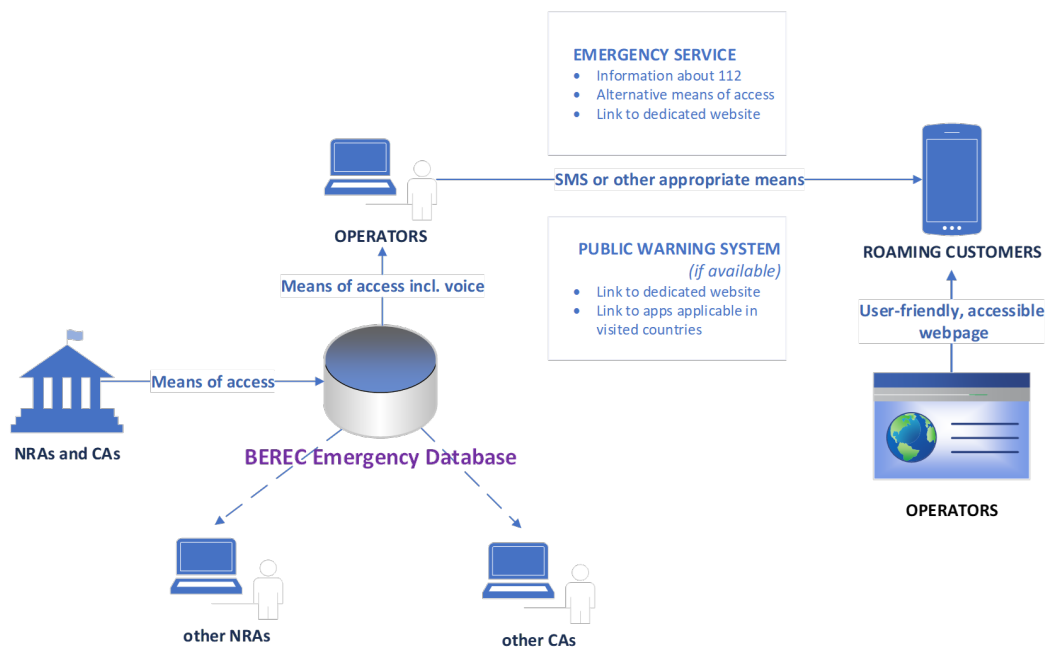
EMERGENCY SERVICE
- Information about 112
- Alternative means of access
- Link to dedicated website

OPERATORS

SMS or other appropriate means

ROAMING CUSTOMERS

PUBLIC WARNING SYSTEM
(if available)
- Link to dedicated website
- Link to apps applicable in visited countries

Means of access incl. voice

User-friendly, accessible webpage

Means of access

NRAs and CAs

BEREC Emergency Database

OPERATORS

other NRAs

other CAs